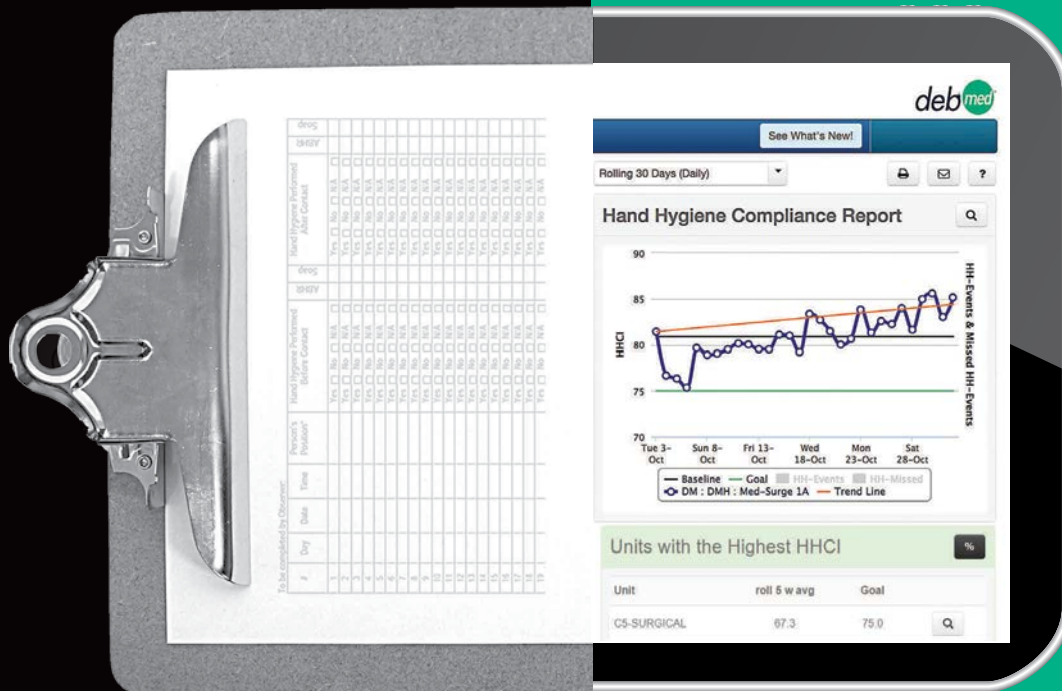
deb med

See What's New!

Rolling 30 Days (Daily)

?

Hand Hygiene Compliance Report

90

85

80

75

70

HHCI

HH-Events & Missed HH-Events

Tue 3-Oct

Sun 8-Oct

Fri 13-Oct

Wed 18-Oct

Mon 23-Oct

Sat 28-Oct

Baseline — Goal HH-Events HH-Missed

DM : DMH : Med-Surge 1A — Trend Line

Units with the Highest HHCI

%

| Unit | roll 5 w avg | Goal |
|---|---|---|
| C5-SURGICAL | 67.3 | 75.0 |

To be completed by Observer

| # | Day | Date | Time | Person's Position* | Hand Hygiene Performed Before Contact | | Hand Hygiene Performed After Contact | |
|---|---|---|---|---|---|---|---|---|
| 1 | | | | | Yes ☐ No ☐ N/A ☐ | | Yes ☐ No ☐ N/A ☐ | |
| 2 | | | | | Yes ☐ No ☐ N/A ☐ | | Yes ☐ No ☐ N/A ☐ | |
| 3 | | | | | Yes ☐ No ☐ N/A ☐ | | Yes ☐ No ☐ N/A ☐ | |
| 4 | | | | | Yes ☐ No ☐ N/A ☐ | | Yes ☐ No ☐ N/A ☐ | |
| 5 | | | | | Yes ☐ No ☐ N/A ☐ | | Yes ☐ No ☐ N/A ☐ | |
| 6 | | | | | Yes ☐ No ☐ N/A ☐ | | Yes ☐ No ☐ N/A ☐ | |
| 7 | | | | | Yes ☐ No ☐ N/A ☐ | | Yes ☐ No ☐ N/A ☐ | |
| 8 | | | | | Yes ☐ No ☐ N/A ☐ | | Yes ☐ No ☐ N/A ☐ | |
| 9 | | | | | Yes ☐ No ☐ N/A ☐ | | Yes ☐ No ☐ N/A ☐ | |
| 10 | | | | | Yes ☐ No ☐ N/A ☐ | | Yes ☐ No ☐ N/A ☐ | |
| 11 | | | | | Yes ☐ No ☐ N/A ☐ | | Yes ☐ No ☐ N/A ☐ | |
| 12 | | | | | Yes ☐ No ☐ N/A ☐ | | Yes ☐ No ☐ N/A ☐ | |
| 13 | | | | | Yes ☐ No ☐ N/A ☐ | | Yes ☐ No ☐ N/A ☐ | |
| 14 | | | | | Yes ☐ No ☐ N/A ☐ | | Yes ☐ No ☐ N/A ☐ | |
| 15 | | | | | Yes ☐ No ☐ N/A ☐ | | Yes ☐ No ☐ N/A ☐ | |
| 16 | | | | | Yes ☐ No ☐ N/A ☐ | | Yes ☐ No ☐ N/A ☐ | |
| 17 | | | | | Yes ☐ No ☐ N/A ☐ | | Yes ☐ No ☐ N/A ☐ | |
| 18 | | | | | Yes ☐ No ☐ N/A ☐ | | Yes ☐ No ☐ N/A ☐ | |
| 19 | | | | | Yes ☐ No ☐ N/A ☐ | | Yes ☐ No ☐ N/A ☐ | |